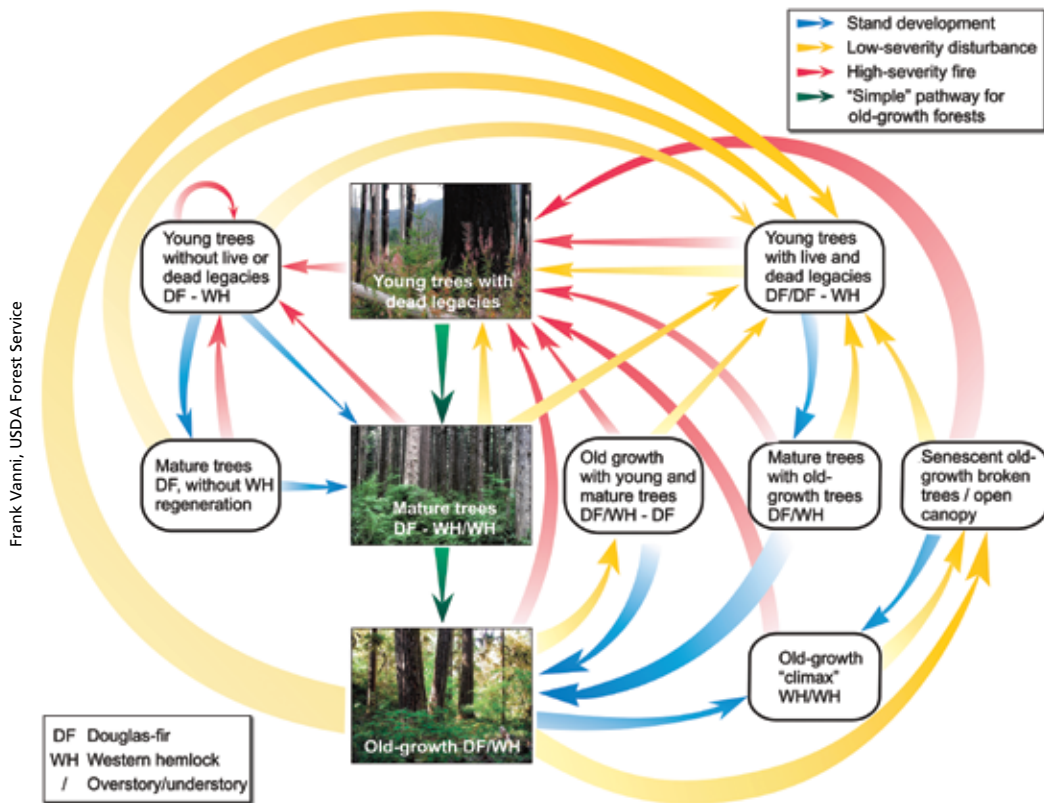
Stand development
Low-severity disturbance
High-severity fire
"Simple" pathway for old-growth forests

Frank Vanni, USDA Forest Service

Young trees without live or dead legacies DF - WH

Young trees with dead legacies

Young trees with live and dead legacies DF/DF - WH

Mature trees DF, without WH regeneration

Mature trees DF - WH/WH

Old growth with young and mature trees DF/WH - DF

Mature trees with old-growth trees DF/WH

Senescent old-growth broken trees / open canopy

Old-growth "climax" WH/WH

Old-growth DF/WH

DF Douglas-fir
WH Western hemlock
/ Overstory/understory